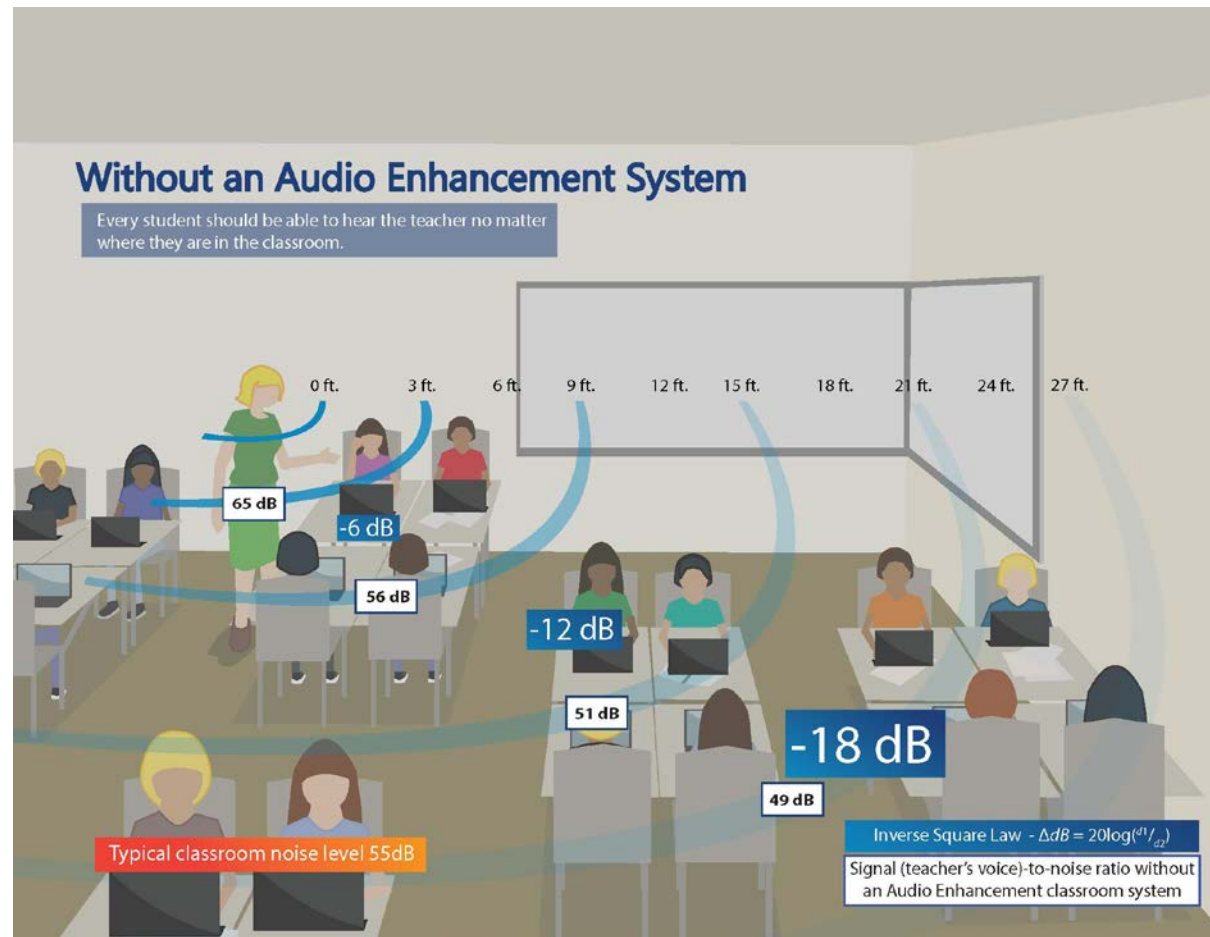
Without an Audio Enhancement System

Every student should be able to hear the teacher no matter where they are in the classroom.

0 ft. 3 ft. 6 ft. 9 ft. 12 ft. 15 ft. 18 ft. 21 ft. 24 ft. 27 ft.

65 dB

-6 dB

56 dB

-12 dB

51 dB

-18 dB

49 dB

Typical classroom noise level 55dB

Inverse Square Law - $\Delta dB = 20\log(^{d1}/_{d2})$

Signal (teacher's voice)-to-noise ratio without an Audio Enhancement classroom system